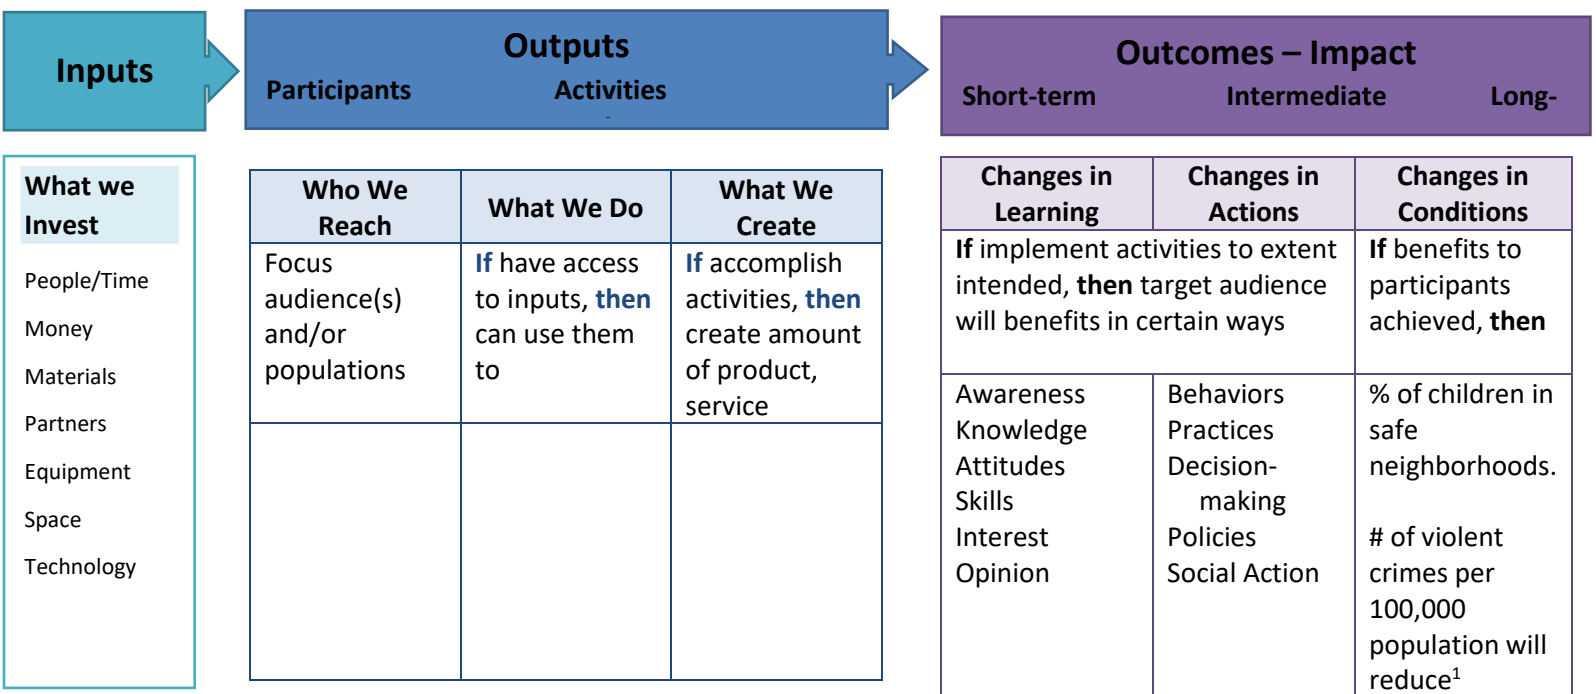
Inputs

Outputs
Participants Activities

Outcomes – Impact
Short-term Intermediate Long-

What we Invest

People/Time
Money
Materials
Partners
Equipment
Space
Technology

| Who We Reach | What We Do | What We Create |
|---|---|---|
| Focus audience(s) and/or populations | If have access to inputs, then can use them to | If accomplish activities, then create amount of product, service |
| | | |

| Changes in Learning | Changes in Actions | Changes in Conditions |
|---|---|---|
| If implement activities to extent intended, then target audience will benefits in certain ways | | If benefits to participants achieved, then |
| Awareness<br>Knowledge<br>Attitudes<br>Skills<br>Interest<br>Opinion | Behaviors<br>Practices<br>Decision-making<br>Policies<br>Social Action | % of children in safe neighborhoods.<br><br># of violent crimes per 100,000 population will reduce$^1$ |